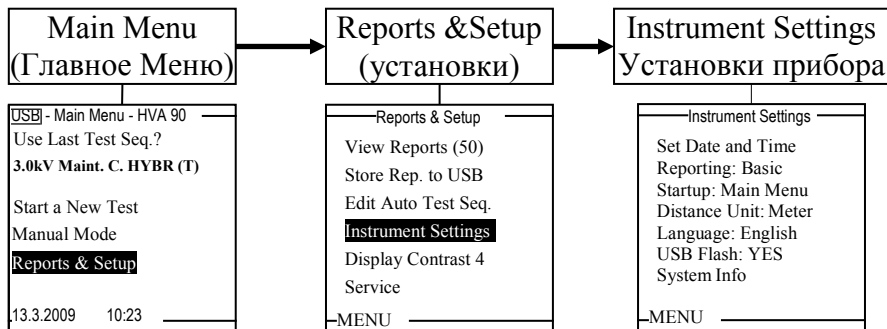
Main Menu
(Главное Меню)

USB - Main Menu - HVA 90
Use Last Test Seq.?
3.0kV Maint. C. HYBR (T)

Start a New Test
Manual Mode
Reports & Setup

13.3.2009 10:23

Reports &Setup
(установки)

Reports & Setup
View Reports (50)
Store Rep. to USB
Edit Auto Test Seq.
Instrument Settings
Display Contrast 4
Service
MENU

Instrument Settings
Установки прибора

Instrument Settings
Set Date and Time
Reporting: Basic
Startup: Main Menu
Distance Unit: Meter
Language: English
USB Flash: YES
System Info
MENU